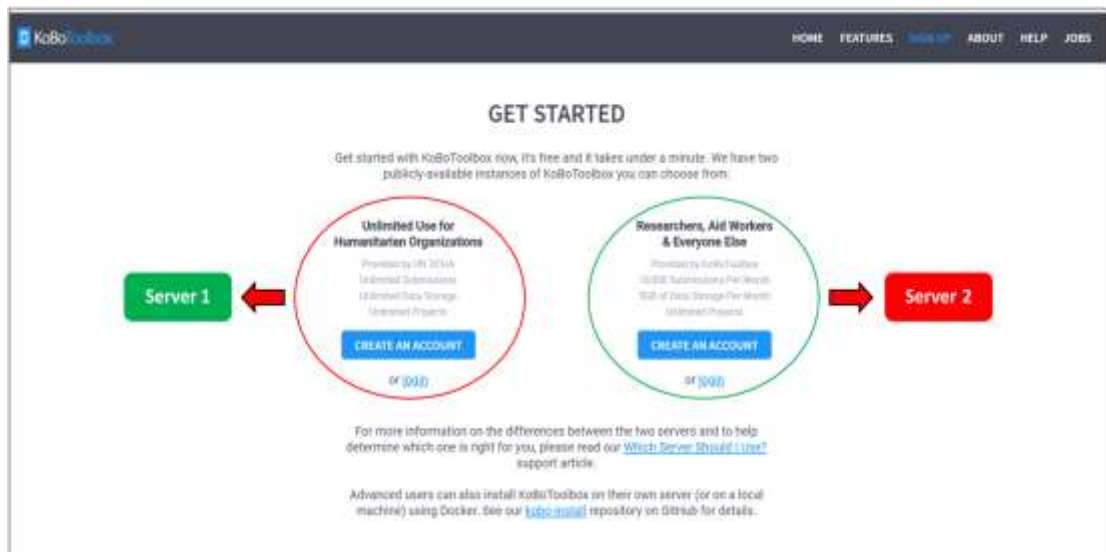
KoBoToolbox

HOME FEATURES SIGN UP ABOUT HELP JOBS

GET STARTED

Get started with KoBoToolbox now, it's free and it takes under a minute. We have two publicly-available instances of KoBoToolbox you can choose from:

Unlimited Use for Humanitarian Organizations

Provided by UN OCHA
Unlimited Submissions
Unlimited Data Storage
Unlimited Projects

CREATE AN ACCOUNT

or login

Researchers, Aid Workers & Everyone Else

Provided by KoBoToolbox
10,000 Submissions Per Month
5GB of Data Storage Per Month
Unlimited Projects

CREATE AN ACCOUNT

or login

Server 1

Server 2

For more information on the differences between the two servers and to help determine which one is right for you, please read our Which Server Should I Use? support article.

Advanced users can also install KoBoToolbox on their own server (or on a local machine) using Docker. See our kobo-install repository on GitHub for details.